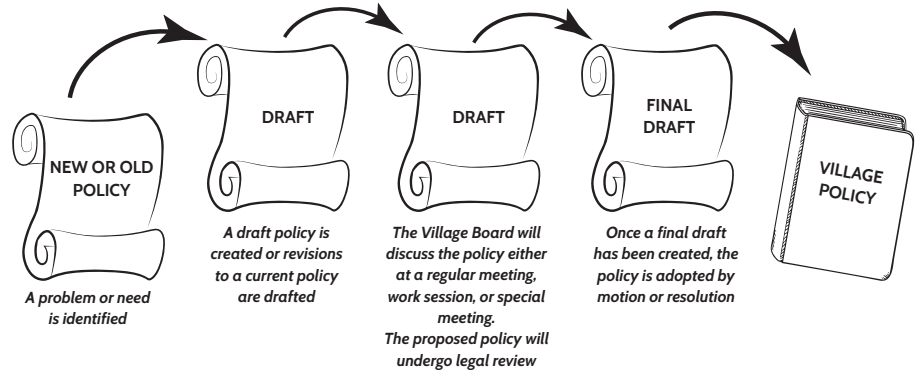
NEW OR OLD POLICY

A problem or need is identified

DRAFT

A draft policy is created or revisions to a current policy are drafted

DRAFT

The Village Board will discuss the policy either at a regular meeting, work session, or special meeting.
The proposed policy will undergo legal review

FINAL DRAFT

Once a final draft has been created, the policy is adopted by motion or resolution

VILLAGE POLICY